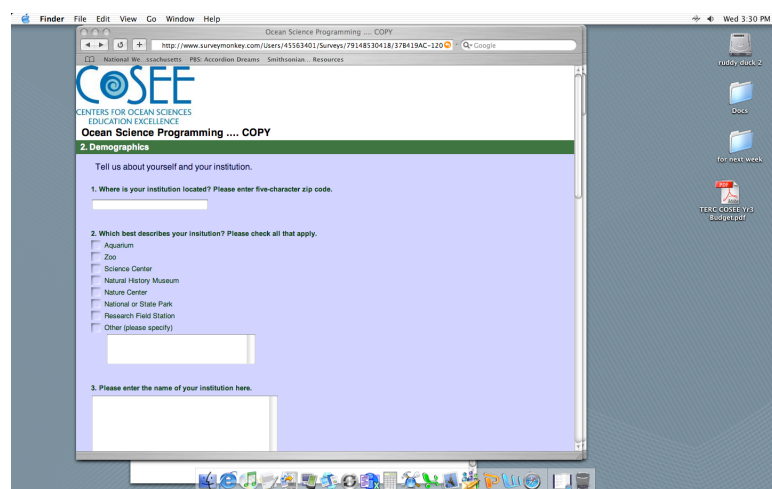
Finder File Edit View Go Window Help

Wed 3:30 PM

Ocean Science Programming .... COPY

http://www.surveymonkey.com/Users/45563401/Surveys/79148530418/37B419AC-120

Q- Google

National We...ssachusetts PBS: Accordion Dreams Smithsonian... Resources

COSEE

CENTERS FOR OCEAN SCIENCES EDUCATION EXCELLENCE

Ocean Science Programming .... COPY

2. Demographics

Tell us about yourself and your institution.

1. Where is your institution located? Please enter five-character zip code.

2. Which best describes your insitution? Please check all that apply.

Aquarium

Zoo

Science Center

Natural History Museum

Nature Center

National or State Park

Research Field Station

Other (please specify)

3. Please enter the name of your institution here.

ruddy duck 2

Docs

for next week

PDF

TERC COSEE Yr3 Budget.pdf